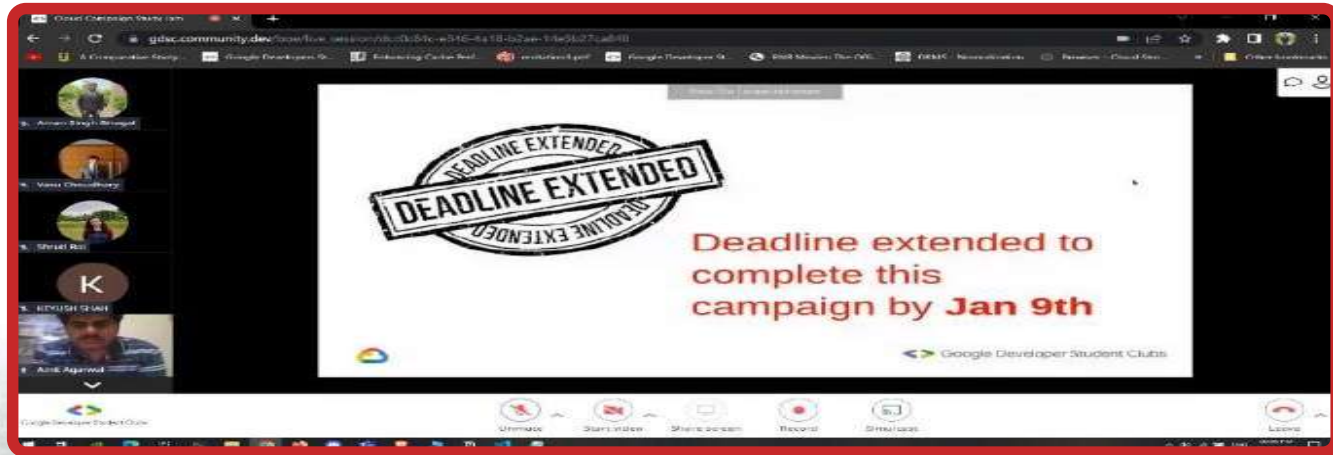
Cloud Campaign Study Jam

gdsc.community.dev/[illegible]

A Comparative Study... Google Developers St... Enhancing Cache Perf... evolution1.pdf Google Developers St... RNB Mission: The OO... DBMS - Normalization Reviews - Cloud Stu... Other bookmarks

Aman Singh Bhagat

Vasu Choudhary

Shruti Rai

K

PIYUSH SHAH

Amit Agarwal

DEADLINE EXTENDED

DEADLINE EXTENDED

DEADLINE EXTENDED

Deadline extended to complete this campaign by **Jan 9th**

Google Developer Student Clubs

Google Developer Student Clubs

Unmute

Start video

Share screen

Record

Broadcast

Leave